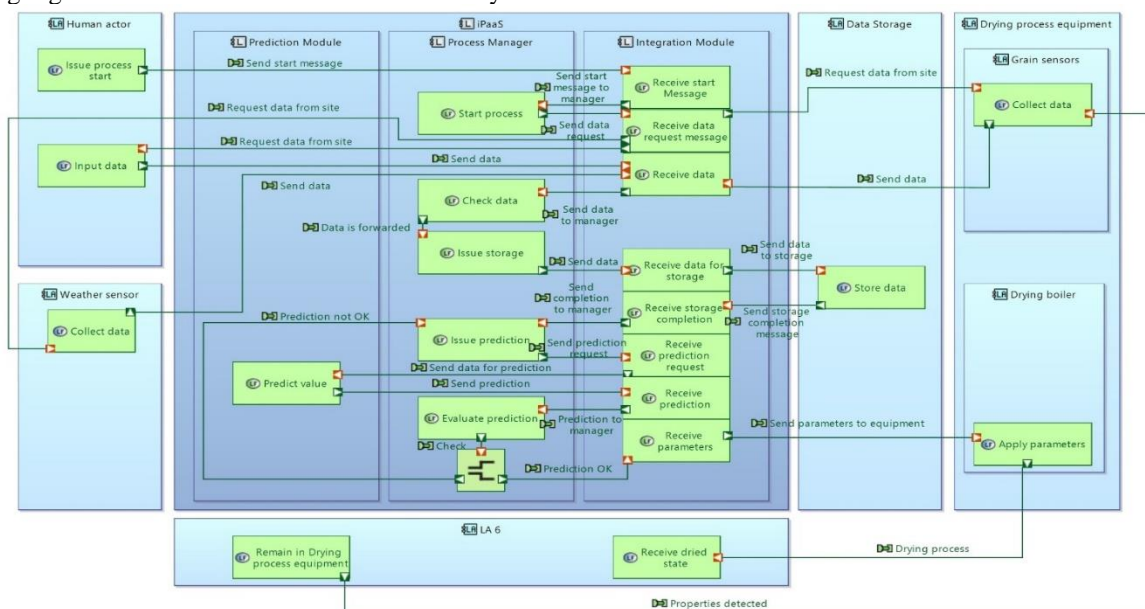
Human actor

Issue process start

Input data

Weather sensor

Collect data

iPaaS

Prediction Module

Process Manager

Integration Module

Send start message

Request data from site

Request data from site

Send data

Send data

Send start message to manager

Start process

Send data request

Receive start Message

Receive data request message

Receive data

Check data

Send data to manager

Data is forwarded

Issue storage

Send data

Receive data for storage

Send completion to manager

Receive storage completion

Prediction not OK

Issue prediction

Send prediction request

Receive prediction request

Predict value

Send data for prediction

Send prediction

Receive prediction

Evaluate prediction

Prediction to manager

Receive parameters

Check

Prediction OK

Data Storage

Request data from site

Send data to storage

Store data

Send storage completion message

Drying process equipment

Grain sensors

Collect data

Send data

Drying boiler

Send parameters to equipment

Apply parameters

LA 6

Remain in Drying process equipment

Receive dried state

Drying process

Properties detected